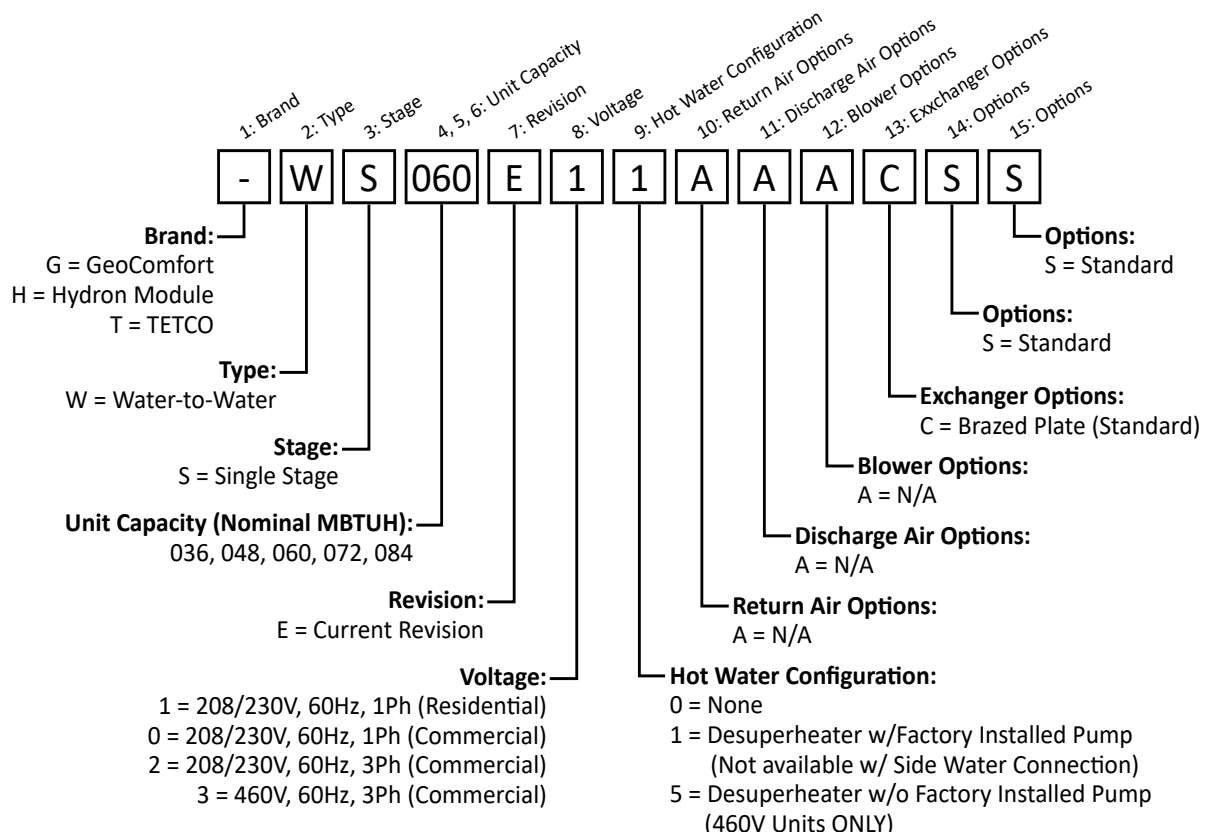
1: Brand
2: Type
3: Stage
4, 5, 6: Unit Capacity
7: Revision
8: Voltage
9: Hot Water Configuration
10: Return Air Options
11: Discharge Air Options
12: Blower Options
13: Exxchanger Options
14: Options
15: Options

| - | W | S | 060 | E | 1 | 1 | A | A | A | C | S | S |
|---|---|---|---|---|---|---|---|---|---|---|---|---|

Brand:
G = GeoComfort
H = Hydron Module
T = TETCO

Type:
W = Water-to-Water

Stage:
S = Single Stage

Unit Capacity (Nominal MBTUH):
036, 048, 060, 072, 084

Revision:
E = Current Revision

Voltage:
1 = 208/230V, 60Hz, 1Ph (Residential)
0 = 208/230V, 60Hz, 1Ph (Commercial)
2 = 208/230V, 60Hz, 3Ph (Commercial)
3 = 460V, 60Hz, 3Ph (Commercial)

Options:
S = Standard

Options:
S = Standard

Exchanger Options:
C = Brazed Plate (Standard)

Blower Options:
A = N/A

Discharge Air Options:
A = N/A

Return Air Options:
A = N/A

Hot Water Configuration:
0 = None
1 = Desuperheater w/Factory Installed Pump (Not available w/ Side Water Connection)
5 = Desuperheater w/o Factory Installed Pump (460V Units ONLY)